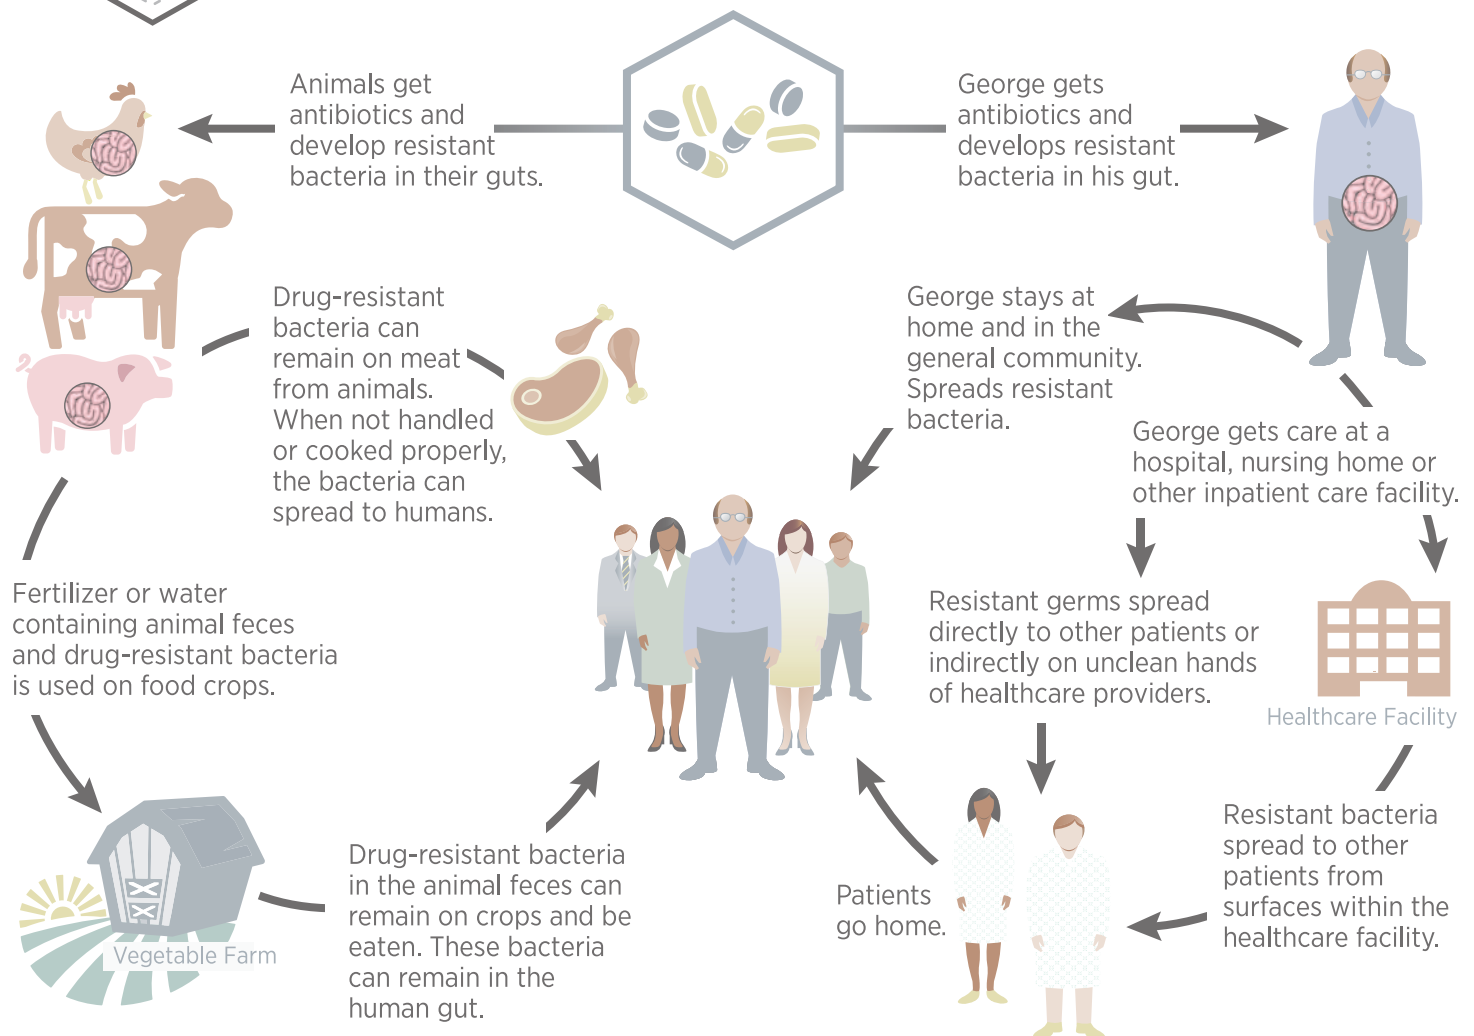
Animals get antibiotics and develop resistant bacteria in their guts.

George gets antibiotics and develops resistant bacteria in his gut.

Drug-resistant bacteria can remain on meat from animals. When not handled or cooked properly, the bacteria can spread to humans.

George stays at home and in the general community. Spreads resistant bacteria.

George gets care at a hospital, nursing home or other inpatient care facility.

Fertilizer or water containing animal feces and drug-resistant bacteria is used on food crops.

Resistant germs spread directly to other patients or indirectly on unclean hands of healthcare providers.

Healthcare Facility

Vegetable Farm

Drug-resistant bacteria in the animal feces can remain on crops and be eaten. These bacteria can remain in the human gut.

Patients go home.

Resistant bacteria spread to other patients from surfaces within the healthcare facility.